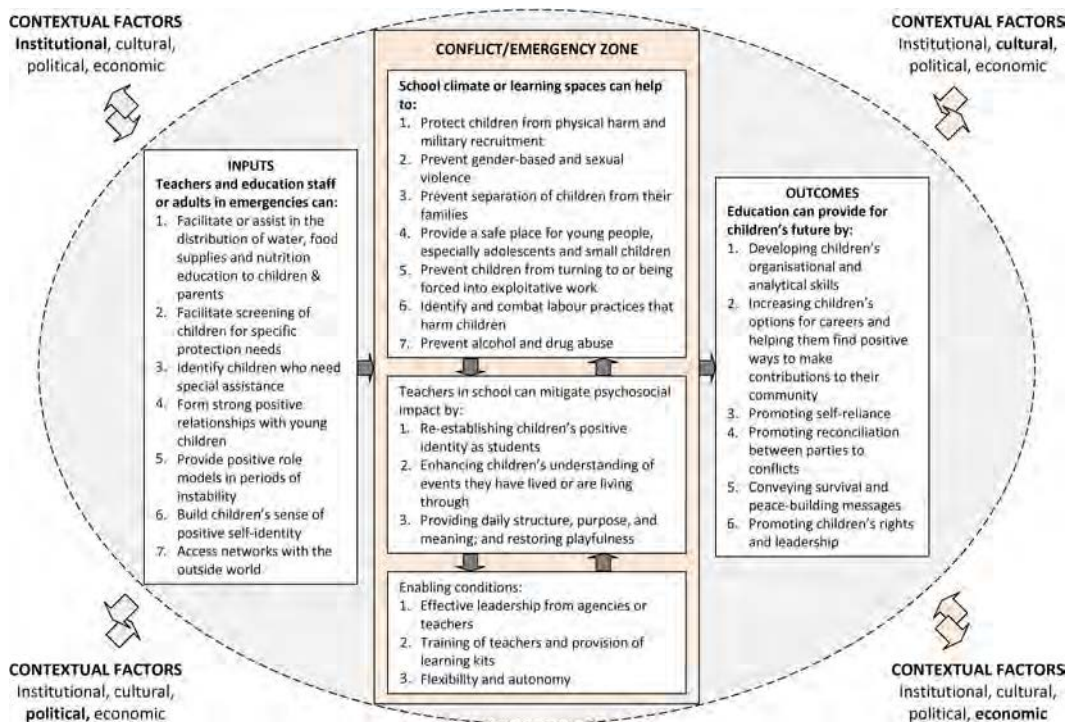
CONTEXTUAL FACTORS
Institutional, cultural, political, economic

CONTEXTUAL FACTORS
Institutional, cultural, political, economic

INPUTS
Teachers and education staff or adults in emergencies can:
1. Facilitate or assist in the distribution of water, food supplies and nutrition education to children & parents
2. Facilitate screening of children for specific protection needs
3. Identify children who need special assistance
4. Form strong positive relationships with young children
5. Provide positive role models in periods of instability
6. Build children's sense of positive self-identity
7. Access networks with the outside world

CONFLICT/EMERGENCY ZONE

School climate or learning spaces can help to:
1. Protect children from physical harm and military recruitment
2. Prevent gender-based and sexual violence
3. Prevent separation of children from their families
4. Provide a safe place for young people, especially adolescents and small children
5. Prevent children from turning to or being forced into exploitative work
6. Identify and combat labour practices that harm children
7. Prevent alcohol and drug abuse

Teachers in school can mitigate psychosocial impact by:
1. Re-establishing children's positive identity as students
2. Enhancing children's understanding of events they have lived or are living through
3. Providing daily structure, purpose, and meaning; and restoring playfulness

Enabling conditions:
1. Effective leadership from agencies or teachers
2. Training of teachers and provision of learning kits
3. Flexibility and autonomy

OUTCOMES
Education can provide for children's future by:
1. Developing children's organisational and analytical skills
2. Increasing children's options for careers and helping them find positive ways to make contributions to their community
3. Promoting self-reliance
4. Promoting reconciliation between parties to conflicts
5. Conveying survival and peace-building messages
6. Promoting children's rights and leadership

CONTEXTUAL FACTORS
Institutional, cultural, political, economic

CONTEXTUAL FACTORS
Institutional, cultural, political, economic